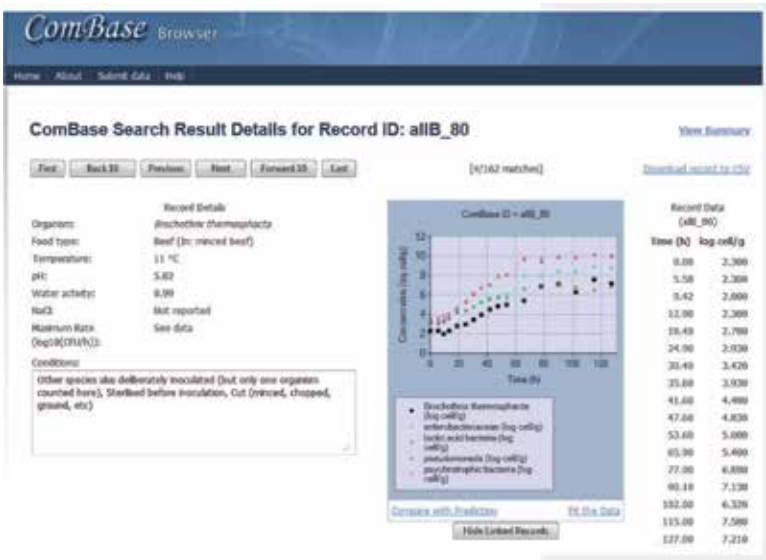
ComBase Browser

Home About Submit data Help

ComBase Search Result Details for Record ID: allB_80

View Summary

First Back 10 Previous Next Forward 10 Last

[4/162 matches]

Download record to CSV

Record Details

| | |
|---|---|
| Organism: | Brochothrix thermosphacta |
| Food type: | Beef (In: minced beef) |
| Temperature: | 11 °C |
| pH: | 5.82 |
| Water activity: | 0.99 |
| NaCl: | Not reported |
| Maximum Rate (log10(CFU/h)): | See data |

Conditions:

Other species also deliberately inoculated (but only one organism counted here), Sterilised before inoculation, Cut (minced, chopped, ground, etc)

ComBase ID = allB_80

12
10
8
6
4
2
0

Concentration (log cell/g)

0 20 40 60 80 100 120

Time (h)

Brochothrix thermosphacta (log cell/g)
enterobacteriaceae (log cell/g)
lactic acid bacteria (log cell/g)
pseudomonads (log cell/g)
psychrotrophic bacteria (log cell/g)

Compare with Predictor

Fit the Data

Hide Linked Records

Record Data (allB_80)

| Time (h) | log cell/g |
|---|---|
| 0.00 | 2.300 |
| 5.58 | 2.300 |
| 5.42 | 2.000 |
| 12.00 | 2.300 |
| 18.49 | 2.700 |
| 24.00 | 2.930 |
| 30.49 | 3.420 |
| 35.60 | 3.930 |
| 41.60 | 4.490 |
| 47.60 | 4.830 |
| 53.60 | 5.000 |
| 65.90 | 5.400 |
| 77.00 | 6.850 |
| 90.10 | 7.130 |
| 102.00 | 6.320 |
| 115.00 | 7.580 |
| 127.00 | 7.210 |